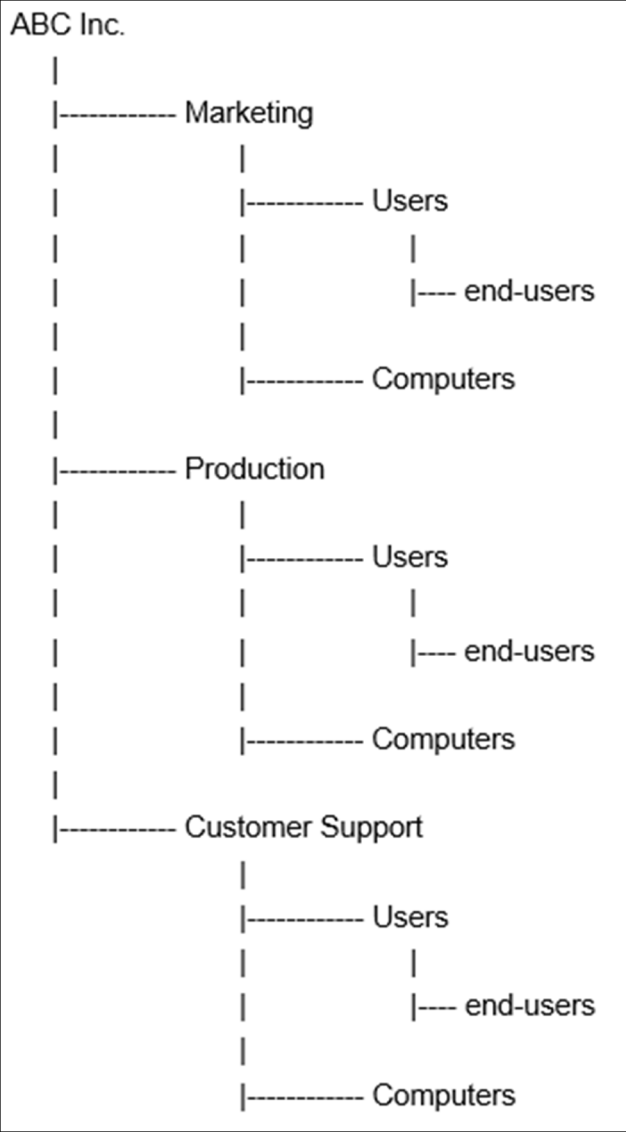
ABC Inc.
|
|------------ Marketing
|                    |
|                    |------------ Users
|                    |                    |
|                    |                    |---- end-users
|                    |
|                    |------------ Computers
|
|------------ Production
|                    |
|                    |------------ Users
|                    |                    |
|                    |                    |---- end-users
|                    |
|                    |------------ Computers
|
|------------ Customer Support
                     |
                     |------------ Users
                     |                    |
                     |                    |---- end-users
                     |
                     |------------ Computers